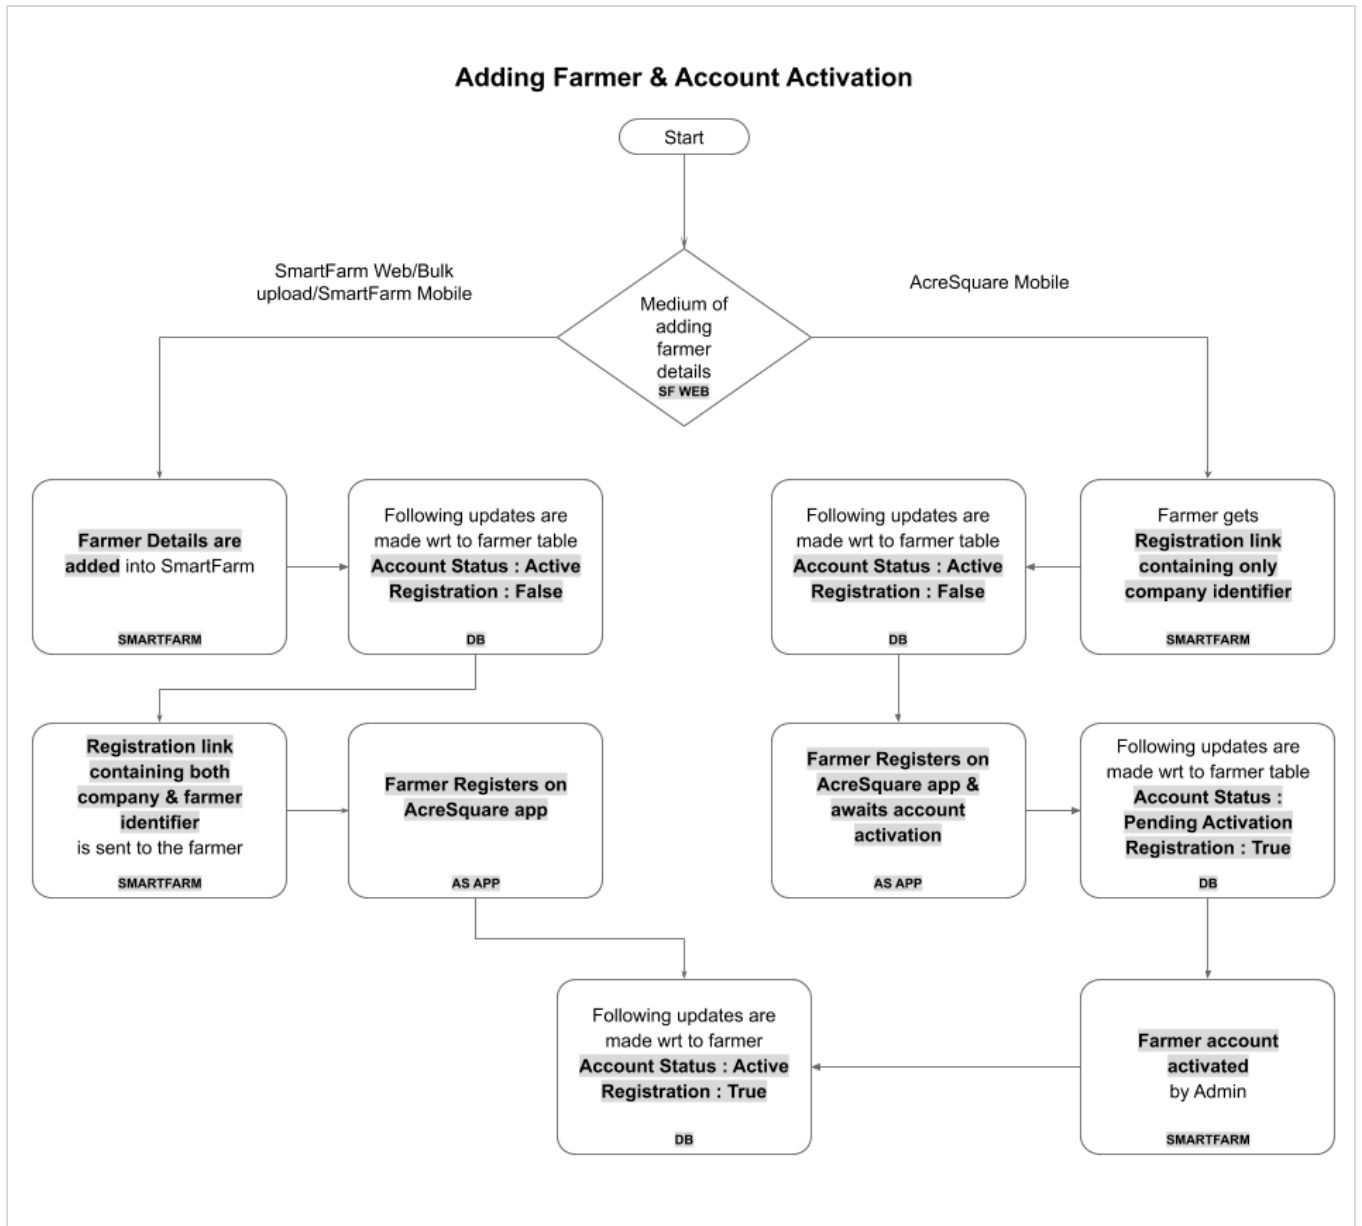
Adding Farmer & Account Activation

Start

SmartFarm Web/Bulk upload/SmartFarm Mobile

Medium of adding farmer details
SF WEB

AcreSquare Mobile

Farmer Details are added into SmartFarm
SMARTFARM

Following updates are made wrt to farmer table
Account Status : Active
Registration : False
DB

Following updates are made wrt to farmer table
Account Status : Active
Registration : False
DB

Farmer gets Registration link containing only company identifier
SMARTFARM

Registration link containing both company & farmer identifier is sent to the farmer
SMARTFARM

Farmer Registers on AcreSquare app
AS APP

Farmer Registers on AcreSquare app & awaits account activation
AS APP

Following updates are made wrt to farmer table
Account Status : Pending Activation
Registration : True
DB

Following updates are made wrt to farmer
Account Status : Active
Registration : True
DB

Farmer account activated by Admin
SMARTFARM